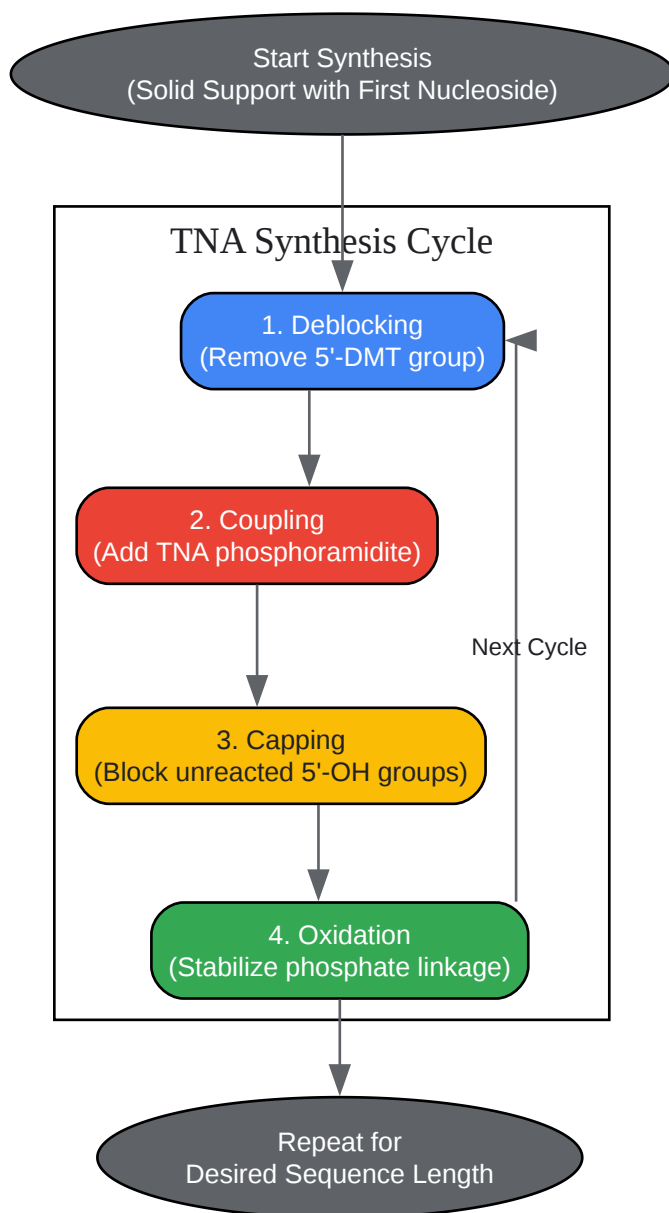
Start Synthesis
(Solid Support with First Nucleoside)

TNA Synthesis Cycle

1. Deblocking
(Remove 5'-DMT group)

2. Coupling
(Add TNA phosphoramidite)

Next Cycle

3. Capping
(Block unreacted 5'-OH groups)

4. Oxidation
(Stabilize phosphate linkage)

Repeat for
Desired Sequence Length